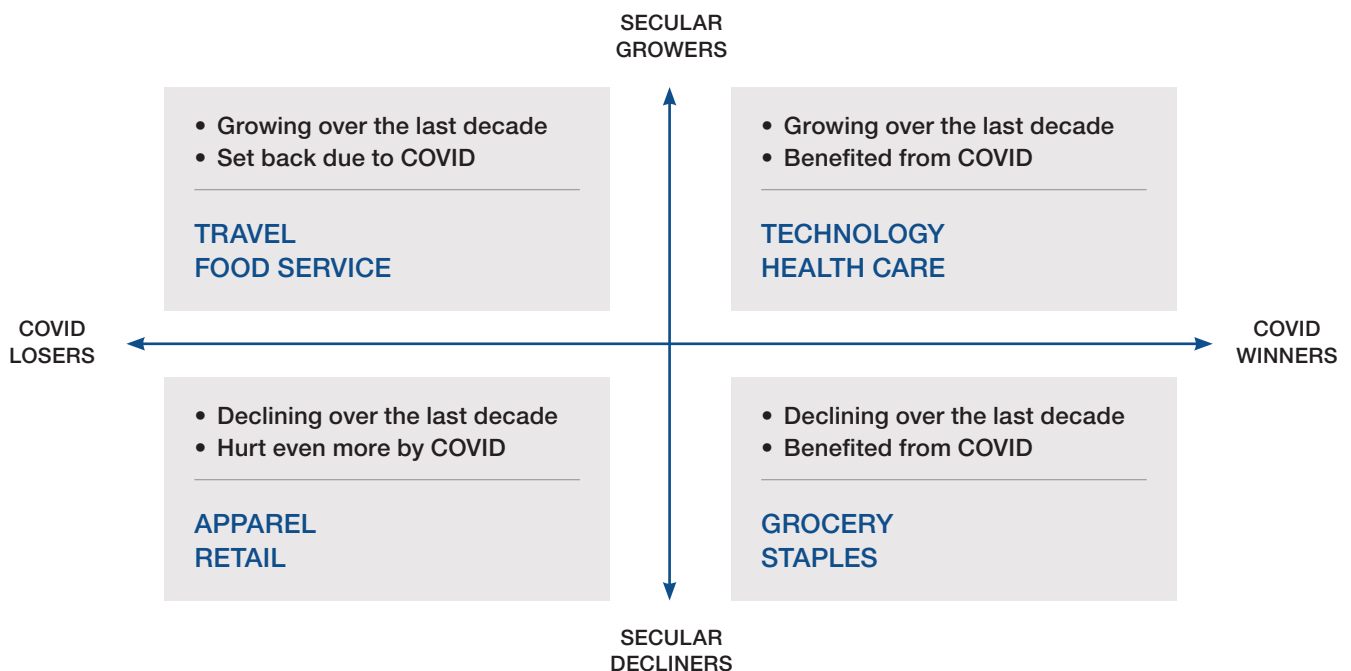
SECULAR GROWERS

• Growing over the last decade
• Set back due to COVID

TRAVEL
FOOD SERVICE

• Growing over the last decade
• Benefited from COVID

TECHNOLOGY
HEALTH CARE

COVID LOSERS

COVID WINNERS

• Declining over the last decade
• Hurt even more by COVID

APPAREL
RETAIL

• Declining over the last decade
• Benefited from COVID

GROCERY
STAPLES

SECULAR DECLINERS